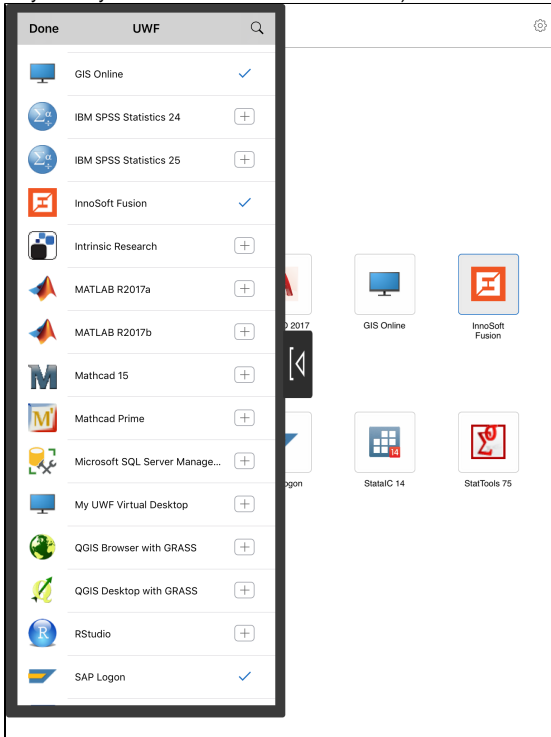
Done UWF

GIS Online

IBM SPSS Statistics 24

IBM SPSS Statistics 25

InnoSoft Fusion

Intrinsic Research

MATLAB R2017a

MATLAB R2017b

Mathcad 15

Mathcad Prime

Microsoft SQL Server Manage...

My UWF Virtual Desktop

QGIS Browser with GRASS

QGIS Desktop with GRASS

RStudio

SAP Logon

D 2017

GIS Online

InnoSoft Fusion

Logon

StatalC 14

StatTools 75